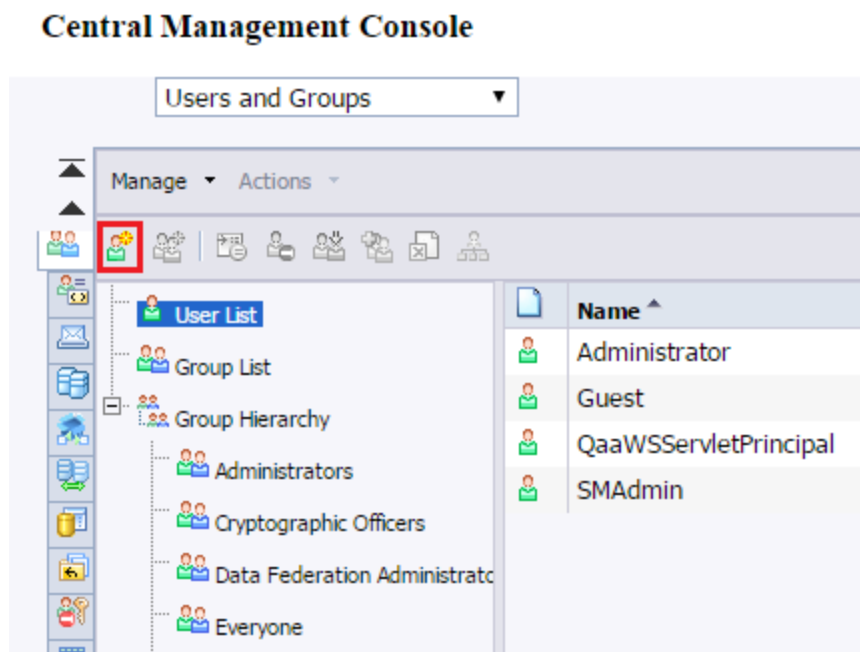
Central Management Console

Users and Groups ▼

Manage ▼ Actions ▼

User List

Group List

Group Hierarchy

Administrators

Cryptographic Officers

Data Federation Administrato

Everyone

| | Name |
|---|---|
| | Administrator |
| | Guest |
| | QaaWSServletPrincipal |
| | SMAdmin |